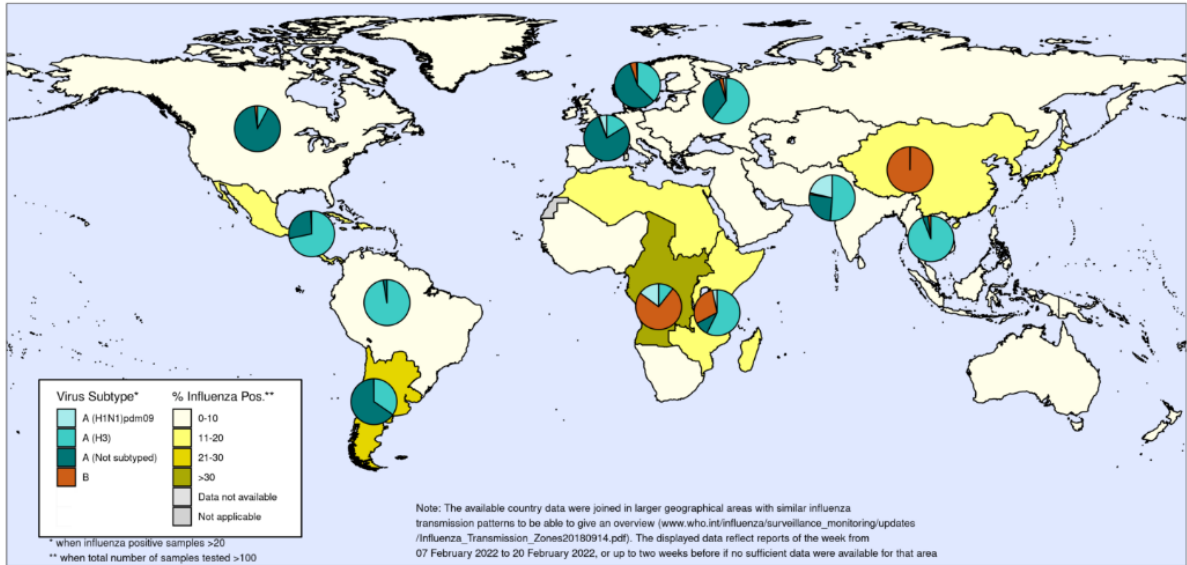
Virus Subtype*

A (H1N1)pdm09

A (H3)

A (Not subtyped)

B

% Influenza Pos.**

0-10

11-20

21-30

>30

Data not available

Not applicable

* when influenza positive samples >20

** when total number of samples tested >100

Note: The available country data were joined in larger geographical areas with similar influenza transmission patterns to be able to give an overview (www.who.int/influenza/surveillance_monitoring/updates/Influenza_Transmission_Zones20180914.pdf). The displayed data reflect reports of the week from 07 February 2022 to 20 February 2022, or up to two weeks before if no sufficient data were available for that area